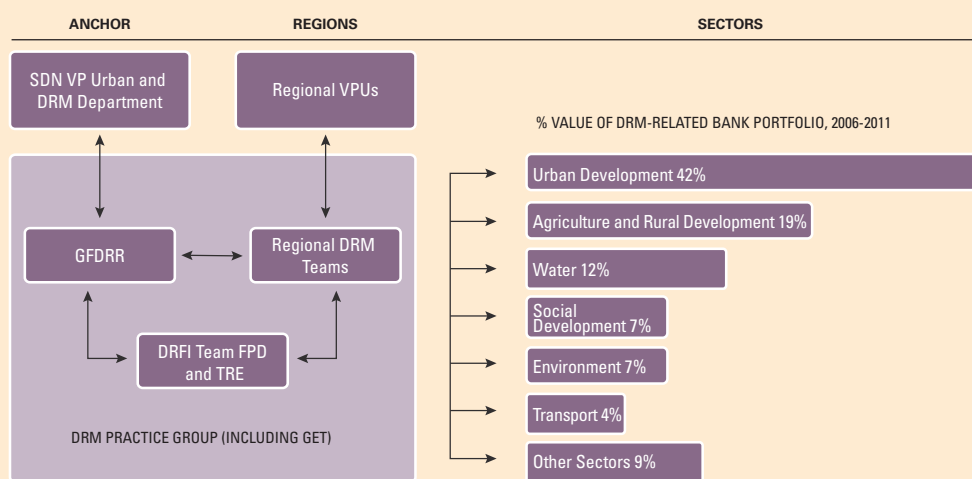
ANCHOR

REGIONS

SECTORS

SDN VP Urban and DRM Department

Regional VPUs

% VALUE OF DRM-RELATED BANK PORTFOLIO, 2006-2011

GFDRR

Regional DRM Teams

DRFI Team FPD and TRE

DRM PRACTICE GROUP (INCLUDING GET)

Urban Development 42%

Agriculture and Rural Development 19%

Water 12%

Social Development 7%

Environment 7%

Transport 4%

Other Sectors 9%